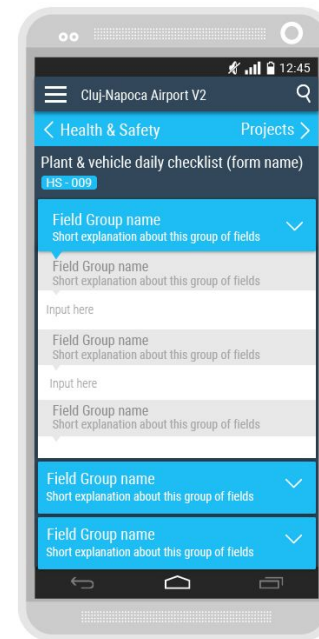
12:45

Cluj-Napoca Airport V2

< Health & Safety

Projects >

Plant & vehicle daily checklist (form name)

HS - 009

Field Group name
Short explanation about this group of fields

Field Group name
Short explanation about this group of fields

Input here

Field Group name
Short explanation about this group of fields

Input here

Field Group name
Short explanation about this group of fields

Field Group name
Short explanation about this group of fields

Field Group name
Short explanation about this group of fields